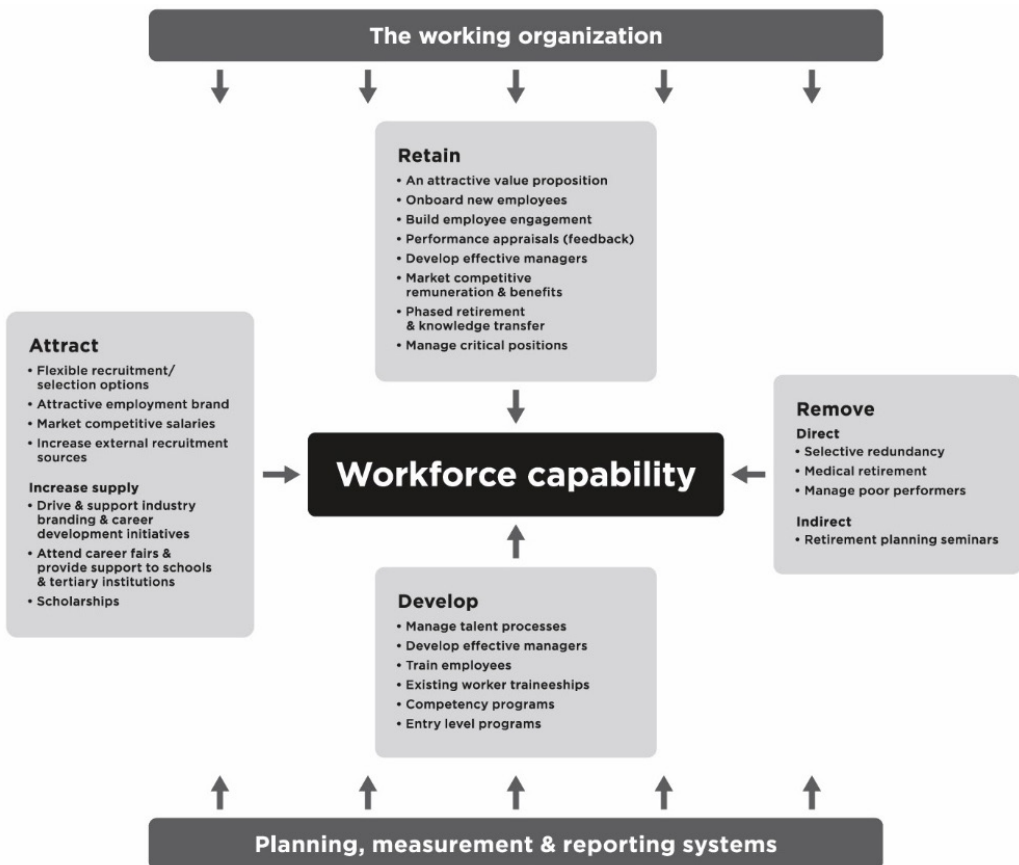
The working organization

Retain
• An attractive value proposition
• Onboard new employees
• Build employee engagement
• Performance appraisals (feedback)
• Develop effective managers
• Market competitive remuneration & benefits
• Phased retirement & knowledge transfer
• Manage critical positions

Attract
• Flexible recruitment/ selection options
• Attractive employment brand
• Market competitive salaries
• Increase external recruitment sources

Increase supply
• Drive & support industry branding & career development initiatives
• Attend career fairs & provide support to schools & tertiary institutions
• Scholarships

Workforce capability

Remove
Direct
• Selective redundancy
• Medical retirement
• Manage poor performers

Indirect
• Retirement planning seminars

Develop
• Manage talent processes
• Develop effective managers
• Train employees
• Existing worker traineeships
• Competency programs
• Entry level programs

Planning, measurement & reporting systems